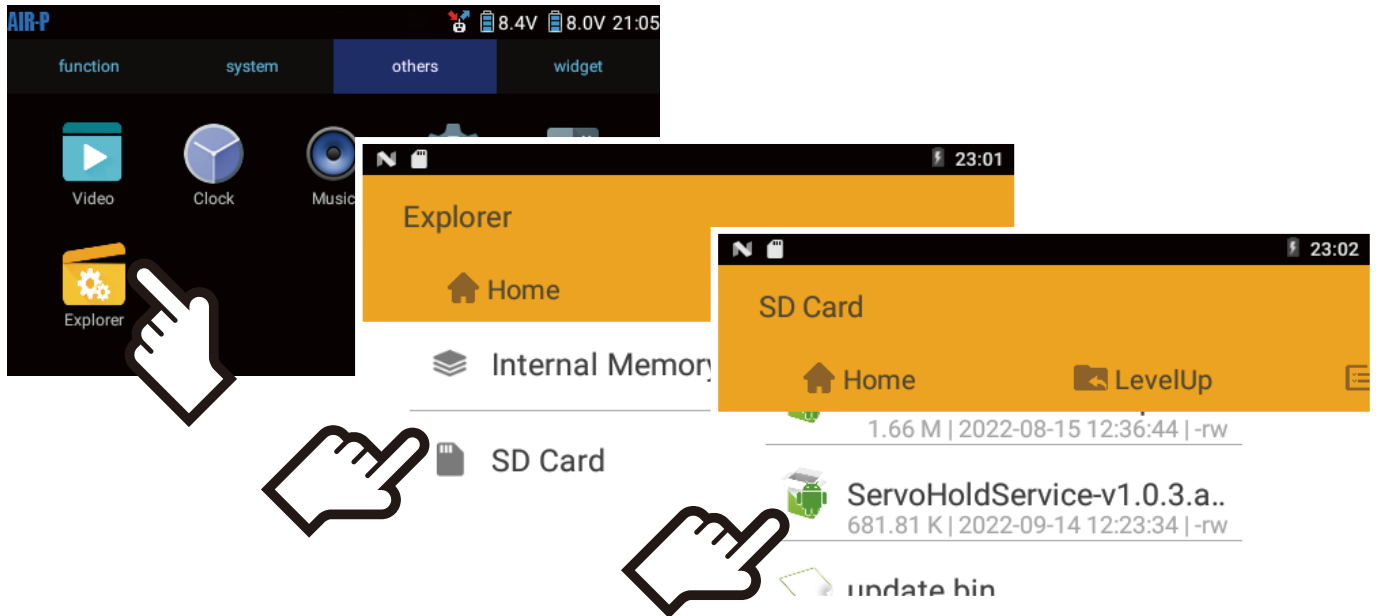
AIR-P 8.4V 8.0V 21:05

function system others widget

Video Clock Music

Explorer

23:01

Explorer

Home

Internal Memory

SD Card

23:02

SD Card

Home LevelUp

1.66 M | 2022-08-15 12:36:44 | -rw

ServoHoldService-v1.0.3.a..
681.81 K | 2022-09-14 12:23:34 | -rw

update.bin